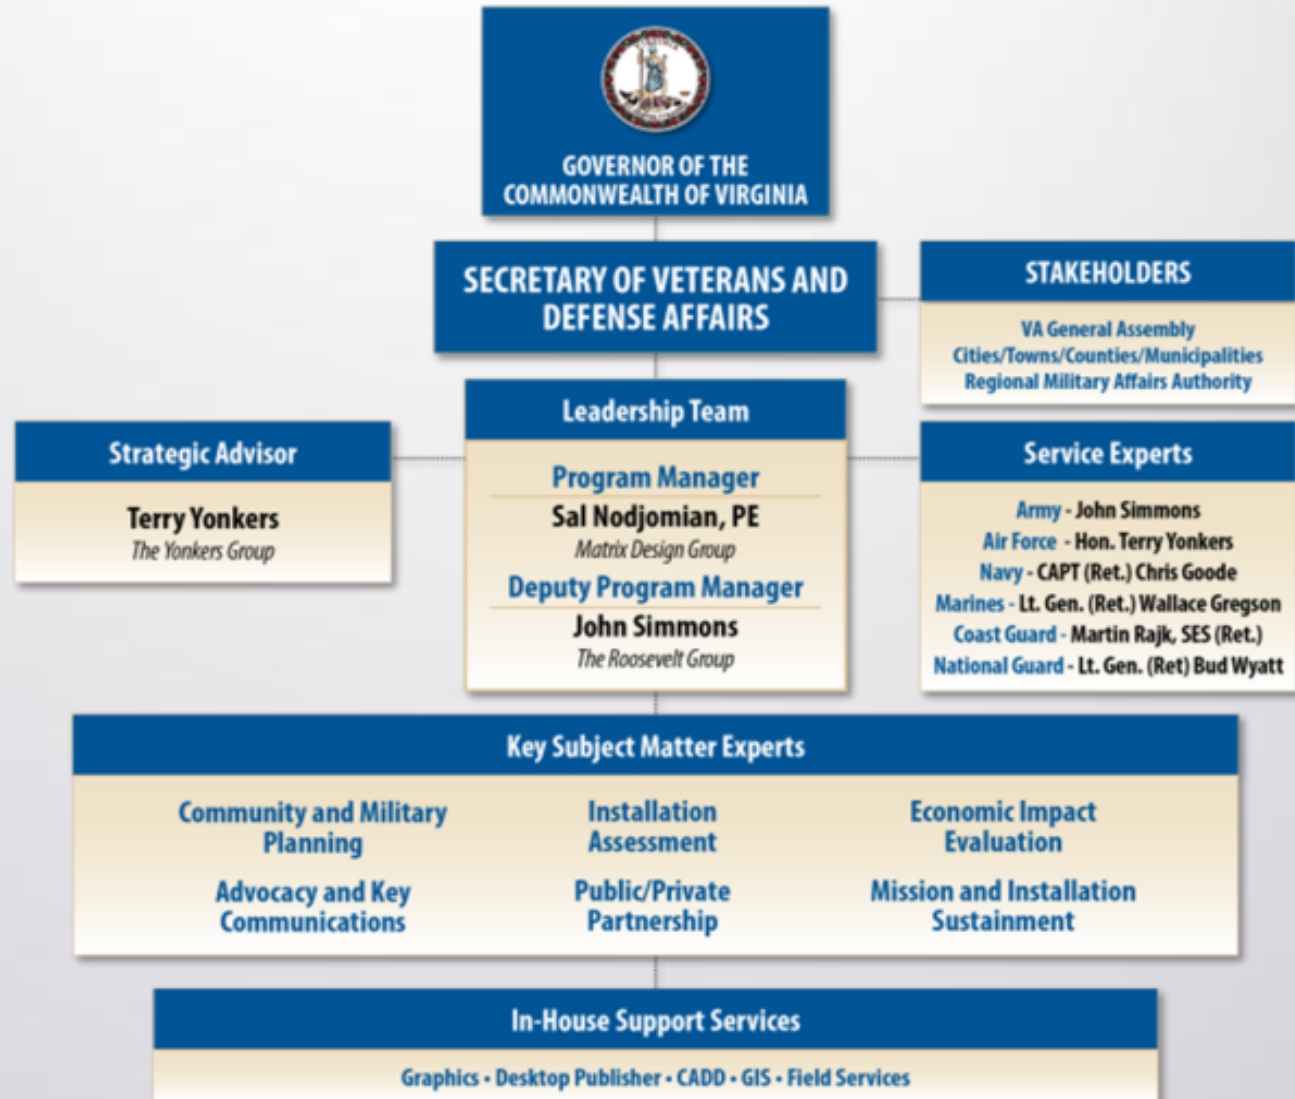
GOVERNOR OF THE COMMONWEALTH OF VIRGINIA

SECRETARY OF VETERANS AND DEFENSE AFFAIRS

STAKEHOLDERS

VA General Assembly
Cities/Towns/Counties/Municipalities
Regional Military Affairs Authority

Strategic Advisor

Terry Yonkers
The Yonkers Group

Leadership Team

Program Manager
Sal Nodjomian, PE
Matrix Design Group
Deputy Program Manager
John Simmons
The Roosevelt Group

Service Experts

Army - John Simmons
Air Force - Hon. Terry Yonkers
Navy - CAPT (Ret.) Chris Goode
Marines - Lt. Gen. (Ret.) Wallace Gregson
Coast Guard - Martin Rajk, SES (Ret.)
National Guard - Lt. Gen. (Ret) Bud Wyatt

Key Subject Matter Experts

Community and Military Planning

Installation Assessment

Economic Impact Evaluation

Advocacy and Key Communications

Public/Private Partnership

Mission and Installation Sustainment

In-House Support Services

Graphics • Desktop Publisher • CADD • GIS • Field Services